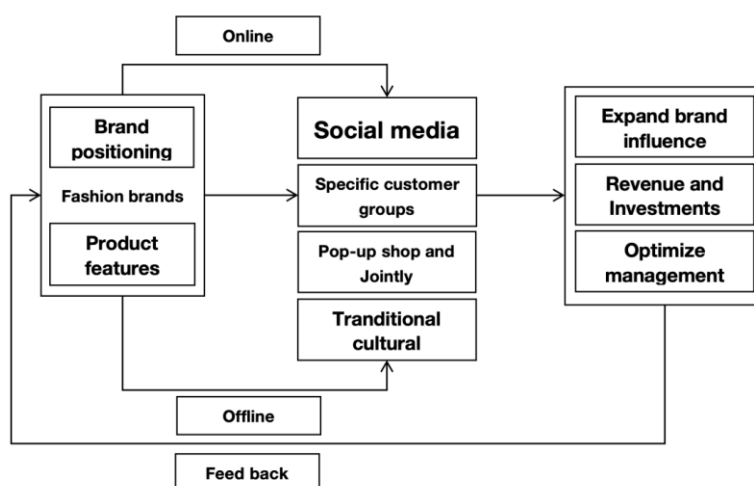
Online

Brand positioning

Fashion brands

Product features

Social media

Specific customer groups

Pop-up shop and Jointly

Tranditional cultural

Expand brand influence

Revenue and Investments

Optimize management

Offline

Feed back